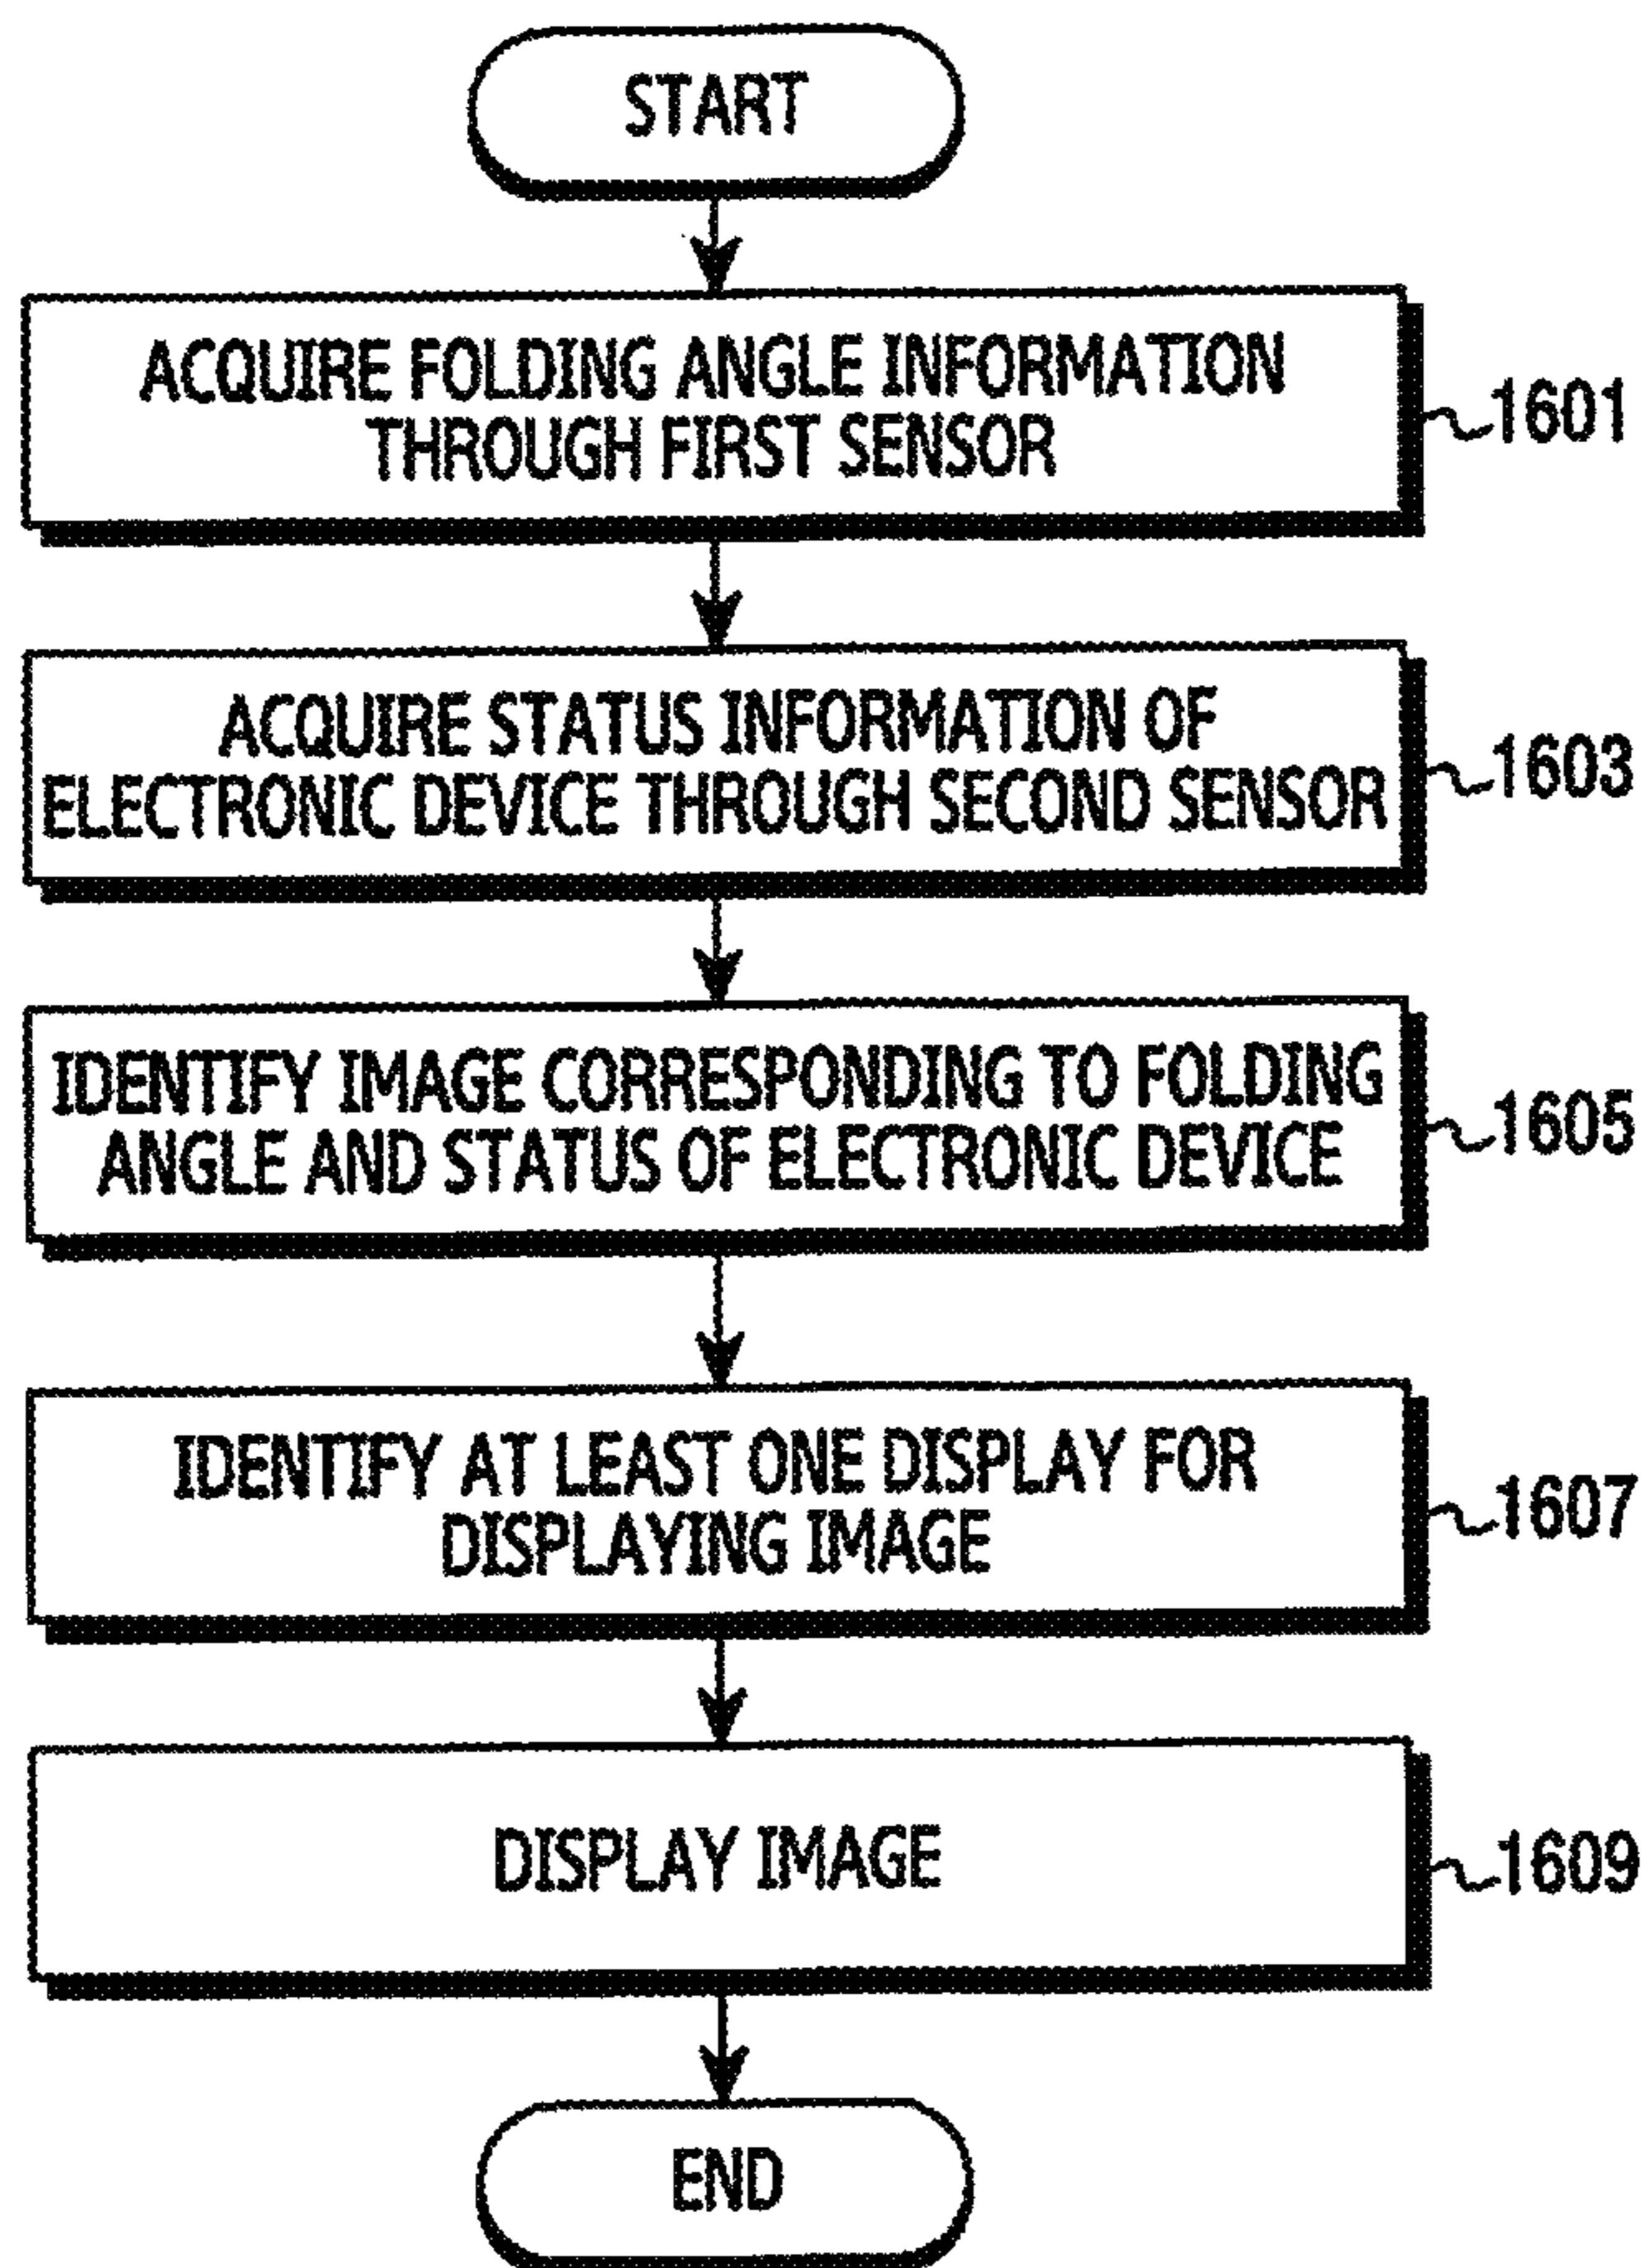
START

ACQUIRE FOLDING ANGLE INFORMATION THROUGH FIRST SENSOR

1601

ACQUIRE STATUS INFORMATION OF ELECTRONIC DEVICE THROUGH SECOND SENSOR

1603

IDENTIFY IMAGE CORRESPONDING TO FOLDING ANGLE AND STATUS OF ELECTRONIC DEVICE

1605

IDENTIFY AT LEAST ONE DISPLAY FOR DISPLAYING IMAGE

1607

DISPLAY IMAGE

1609

END